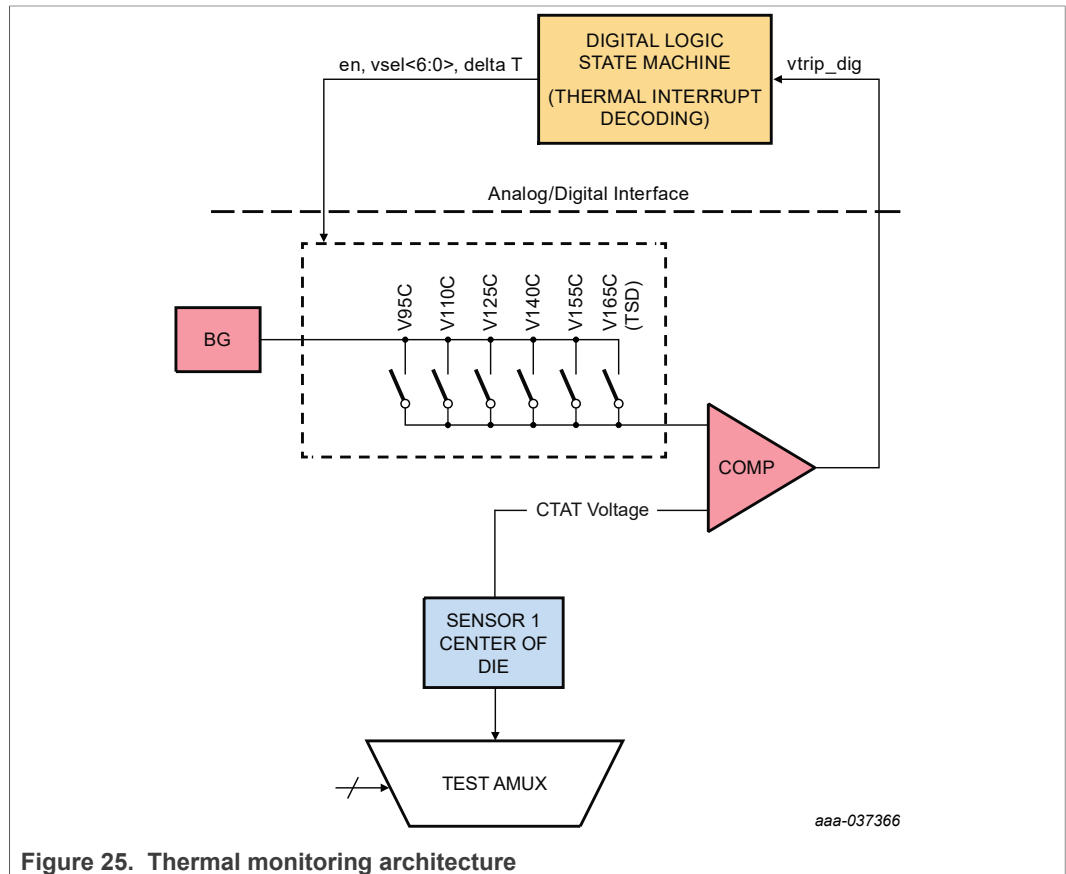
DIGITAL LOGIC STATE MACHINE

(THERMAL INTERRUPT DECODING)

en, vsel<6:0>, delta T

vtrip_dig

Analog/Digital Interface

BG

V95C

V110C

V125C

V140C

V155C

V165C (TSD)

COMP

CTAT Voltage

SENSOR 1 CENTER OF DIE

TEST AMUX

aaa-037366

Figure 25. Thermal monitoring architecture